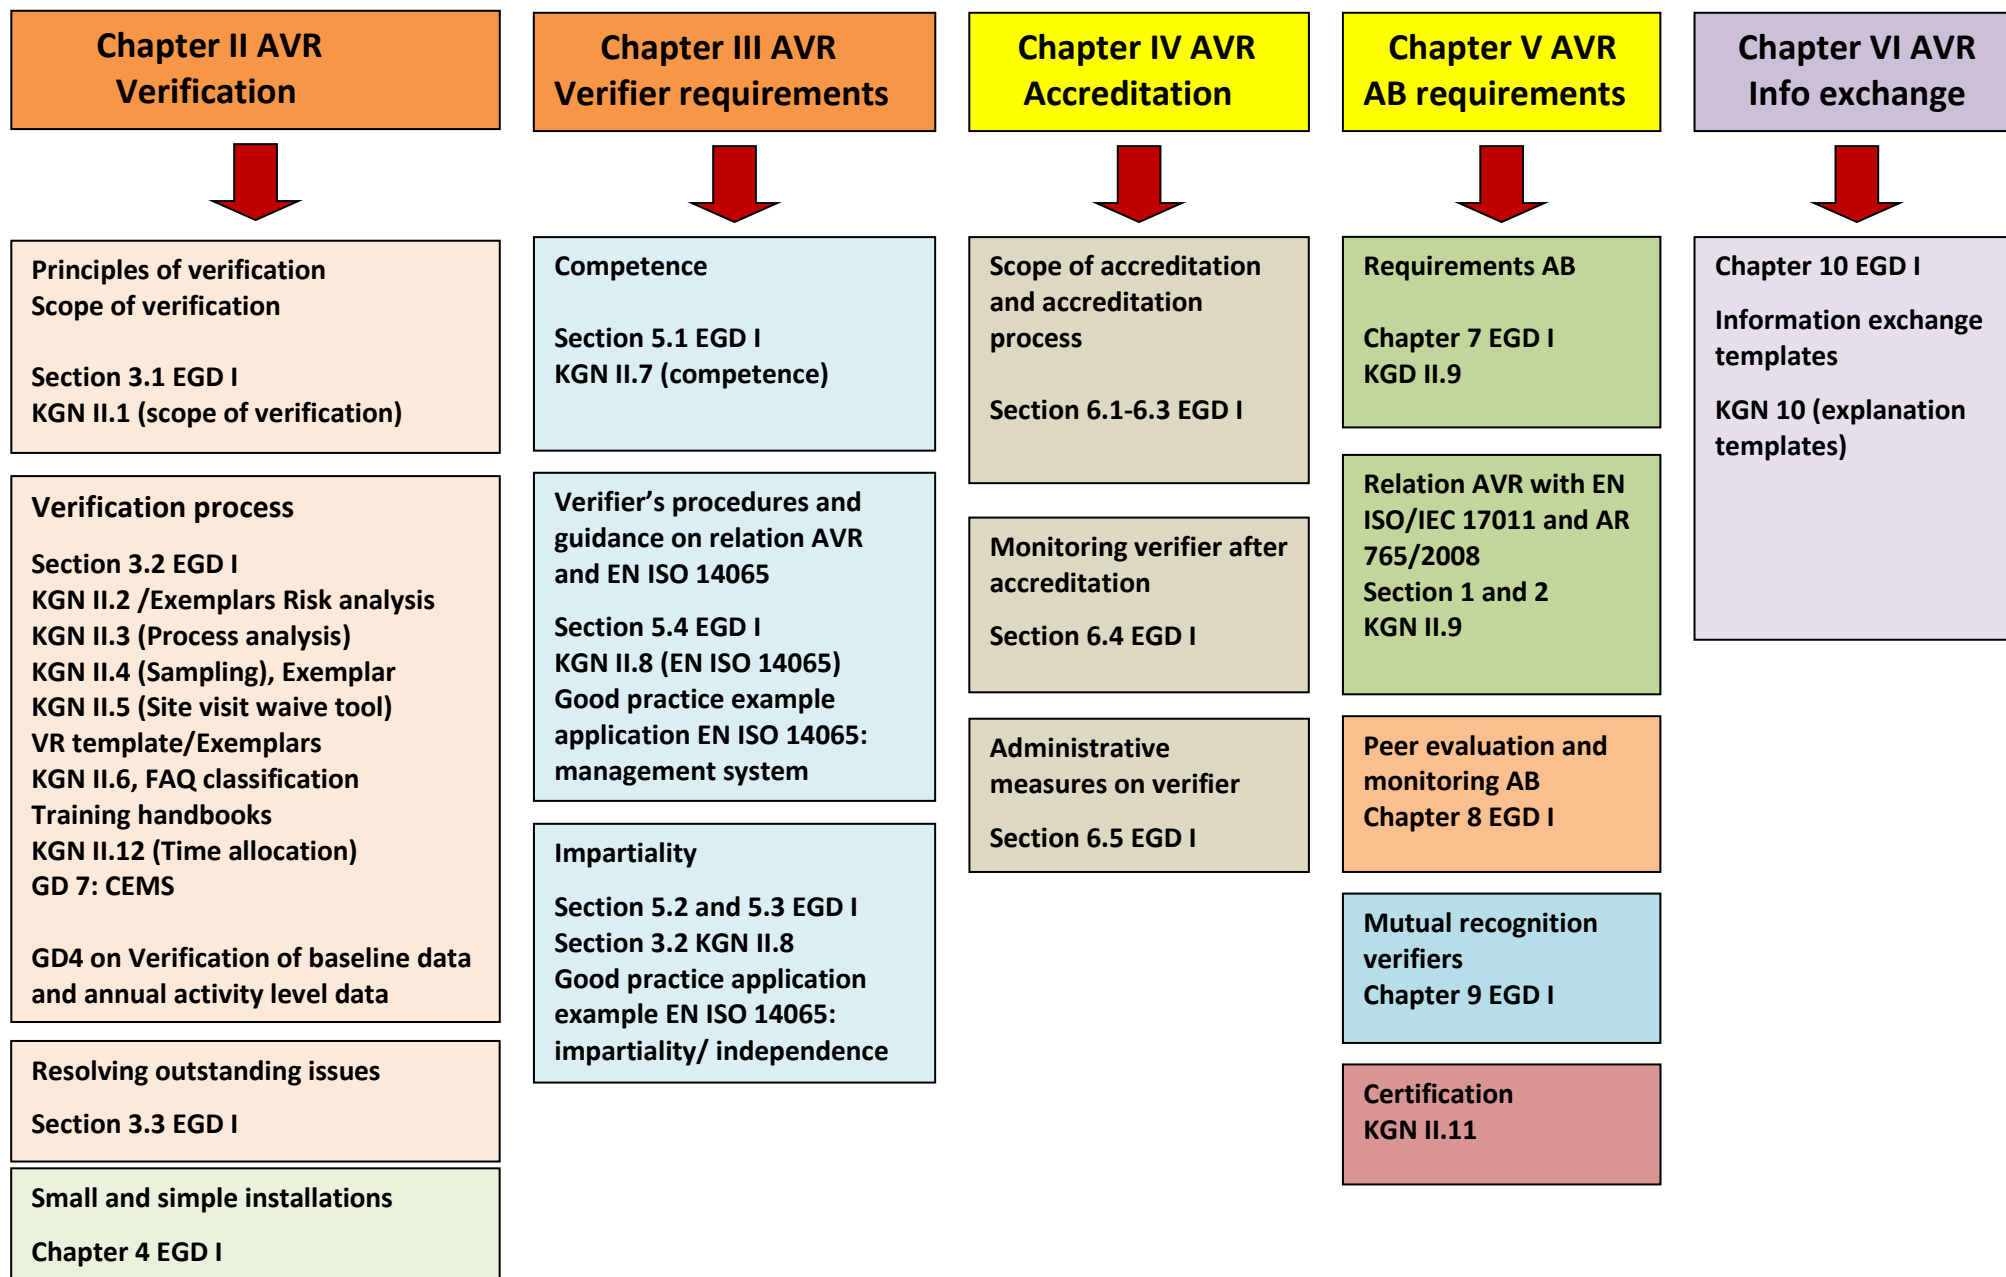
Chapter II AVR
Verification

Principles of verification
Scope of verification

Section 3.1 EGD I
KGN II.1 (scope of verification)

Verification process

Section 3.2 EGD I
KGN II.2 /Exemplars Risk analysis
KGN II.3 (Process analysis)
KGN II.4 (Sampling), Exemplar
KGN II.5 (Site visit waive tool)
VR template/Exemplars
KGN II.6, FAQ classification
Training handbooks
KGN II.12 (Time allocation)
GD 7: CEMS

GD4 on Verification of baseline data and annual activity level data

Resolving outstanding issues

Section 3.3 EGD I

Small and simple installations

Chapter 4 EGD I

Chapter III AVR
Verifier requirements

Competence

Section 5.1 EGD I
KGN II.7 (competence)

Verifier's procedures and guidance on relation AVR and EN ISO 14065

Section 5.4 EGD I
KGN II.8 (EN ISO 14065)
Good practice example application EN ISO 14065: management system

Impartiality

Section 5.2 and 5.3 EGD I
Section 3.2 KGN II.8
Good practice application example EN ISO 14065: impartiality/ independence

Chapter IV AVR
Accreditation

Scope of accreditation and accreditation process

Section 6.1-6.3 EGD I

Monitoring verifier after accreditation

Section 6.4 EGD I

Administrative measures on verifier

Section 6.5 EGD I

Chapter V AVR
AB requirements

Requirements AB

Chapter 7 EGD I
KGD II.9

Relation AVR with EN ISO/IEC 17011 and AR 765/2008
Section 1 and 2
KGN II.9

Peer evaluation and monitoring AB
Chapter 8 EGD I

Mutual recognition verifiers
Chapter 9 EGD I

Certification
KGN II.11

Chapter VI AVR
Info exchange

Chapter 10 EGD I

Information exchange templates

KGN 10 (explanation templates)